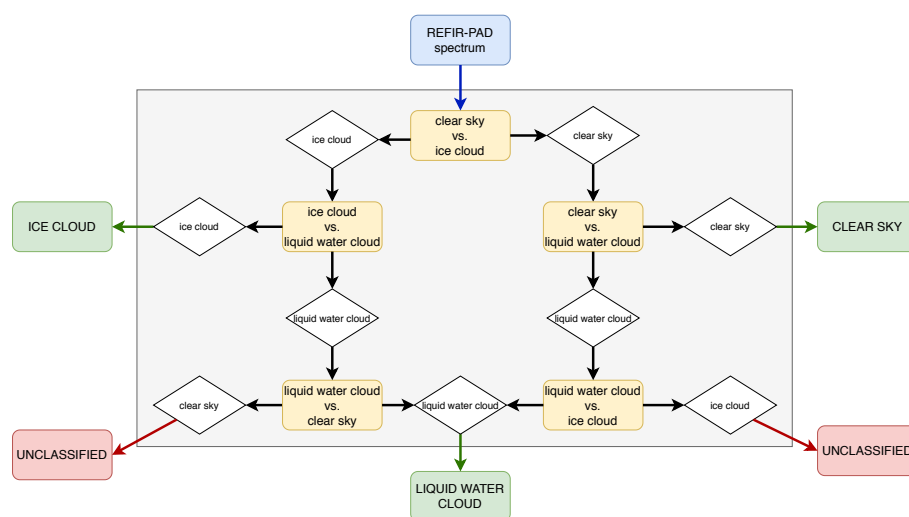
REFIR-PAD spectrum

ice cloud

clear sky vs. ice cloud

clear sky

ICE CLOUD

ice cloud

ice cloud vs. liquid water cloud

clear sky vs. liquid water cloud

clear sky

CLEAR SKY

liquid water cloud

liquid water cloud

clear sky

liquid water cloud vs. clear sky

liquid water cloud

liquid water cloud vs. ice cloud

ice cloud

UNCLASSIFIED

UNCLASSIFIED

LIQUID WATER CLOUD